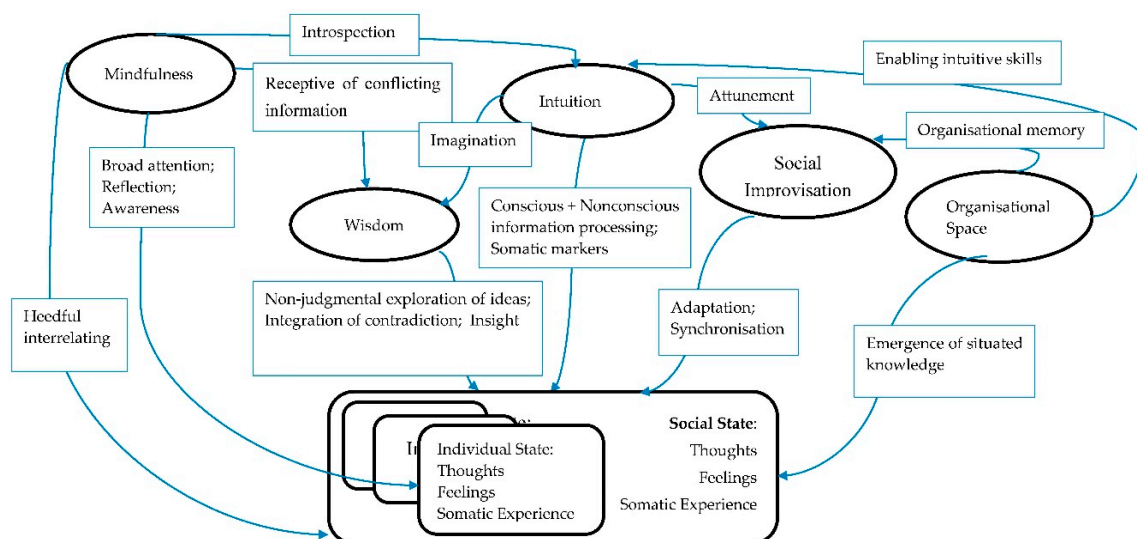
Introspection

Mindfulness

Receptive of conflicting information

Intuition

Enabling intuitive skills

Attunement

Organisational memory

Imagination

Social Improvisation

Broad attention; Reflection; Awareness

Wisdom

Conscious + Nonconscious information processing; Somatic markers

Organisational Space

Heedful interrelating

Non-judgmental exploration of ideas; Integration of contradiction; Insight

Adaptation; Synchronisation

Emergence of situated knowledge

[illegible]e:

In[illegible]

Individual State:
Thoughts
Feelings
Somatic Experience

Social State:
Thoughts
Feelings
Somatic Experience